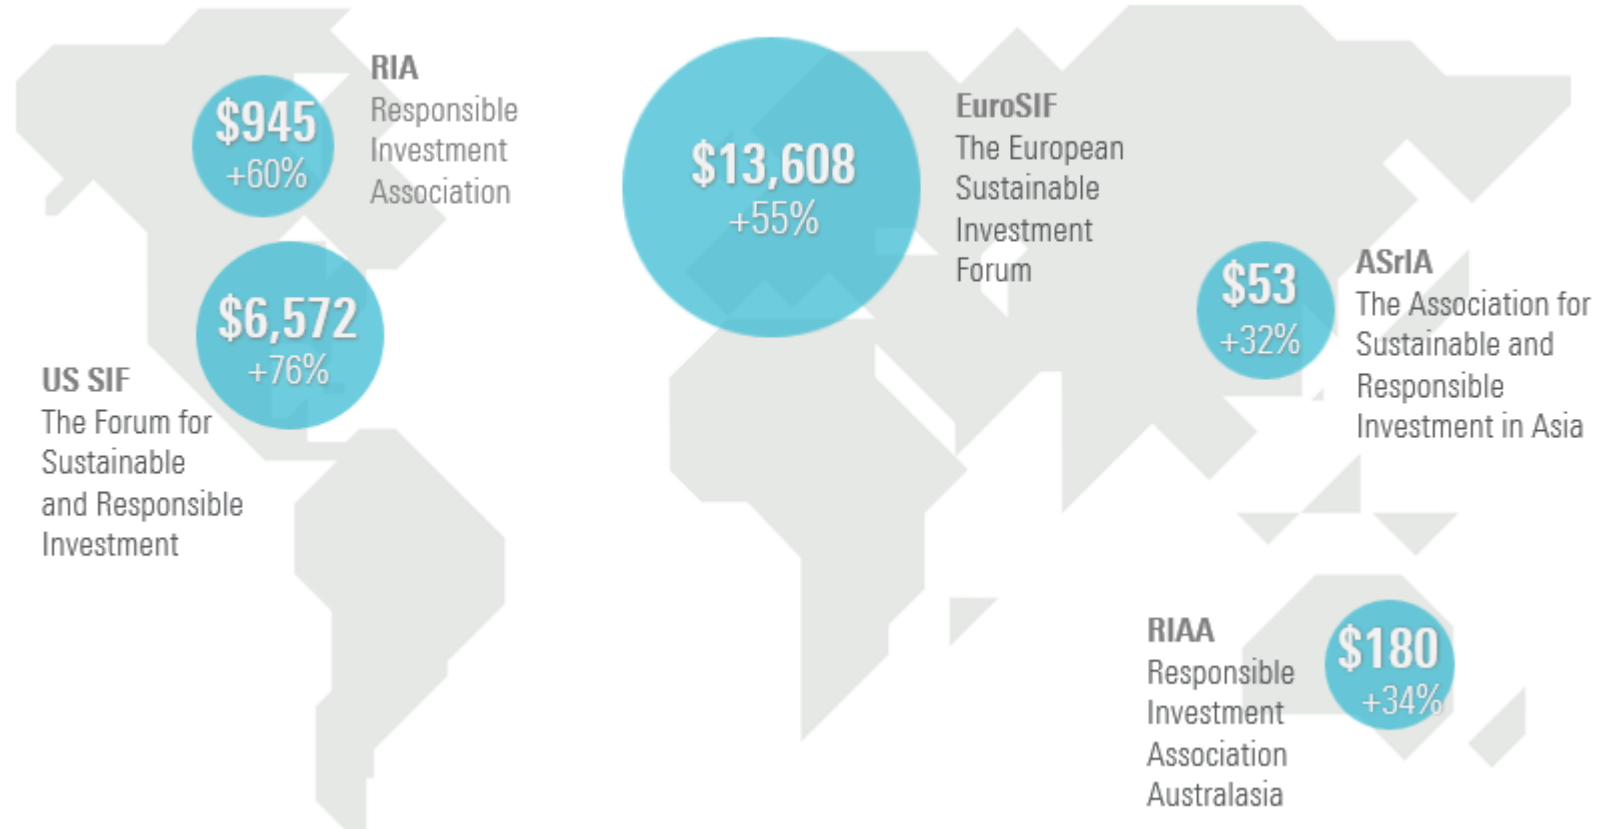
$945
+60%

RIA
Responsible Investment Association

$6,572
+76%

US SIF
The Forum for Sustainable and Responsible Investment

$13,608
+55%

EuroSIF
The European Sustainable Investment Forum

$53
+32%

ASrIA
The Association for Sustainable and Responsible Investment in Asia

RIAA
Responsible Investment Association Australasia

$180
+34%